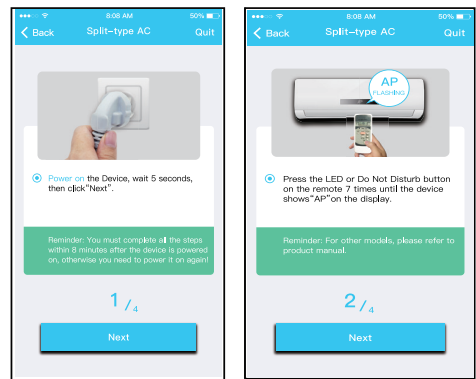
8:08 AM 50%
Back Split-type AC Quit

Power on the Device, wait 5 seconds, then click"Next".

Reminder: You must complete all the steps within 8 minutes after the device is powered on, otherwise you need to power it on again!

1 / 4

Next

8:08 AM 50%
Back Split-type AC Quit

AP FLASHING

Press the LED or Do Not Disturb button on the remote 7 times until the device shows"AP"on the display.

Reminder: For other models, please refer to product manual.

2 / 4

Next